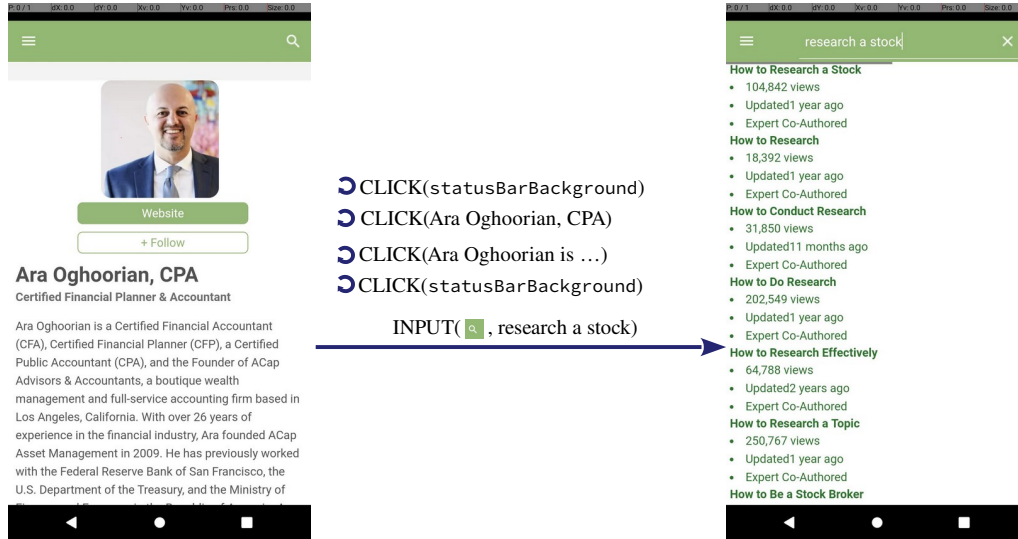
P: 0 / 1 dX: 0.0 dY: 0.0 Xv: 0.0 Yv: 0.0 Prs: 0.0 Size: 0.0

Website

+ Follow

Ara Oghoorian, CPA

Certified Financial Planner & Accountant

Ara Oghoorian is a Certified Financial Accountant (CFA), Certified Financial Planner (CFP), a Certified Public Accountant (CPA), and the Founder of ACap Advisors & Accountants, a boutique wealth management and full-service accounting firm based in Los Angeles, California. With over 26 years of experience in the financial industry, Ara founded ACap Asset Management in 2009. He has previously worked with the Federal Reserve Bank of San Francisco, the U.S. Department of the Treasury, and the Ministry of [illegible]

CLICK(statusBarBackground)
CLICK(Ara Oghoorian, CPA)
CLICK(Ara Oghoorian is …)
CLICK(statusBarBackground)
INPUT( , research a stock)

P: 0 / 1 dX: 0.0 dY: 0.0 Xv: 0.0 Yv: 0.0 Prs: 0.0 Size: 0.0

research a stock

How to Research a Stock
• 104,842 views
• Updated1 year ago
• Expert Co-Authored
How to Research
• 18,392 views
• Updated1 year ago
• Expert Co-Authored
How to Conduct Research
• 31,850 views
• Updated11 months ago
• Expert Co-Authored
How to Do Research
• 202,549 views
• Updated1 year ago
• Expert Co-Authored
How to Research Effectively
• 64,788 views
• Updated2 years ago
• Expert Co-Authored
How to Research a Topic
• 250,767 views
• Updated1 year ago
• Expert Co-Authored
How to Be a Stock Broker